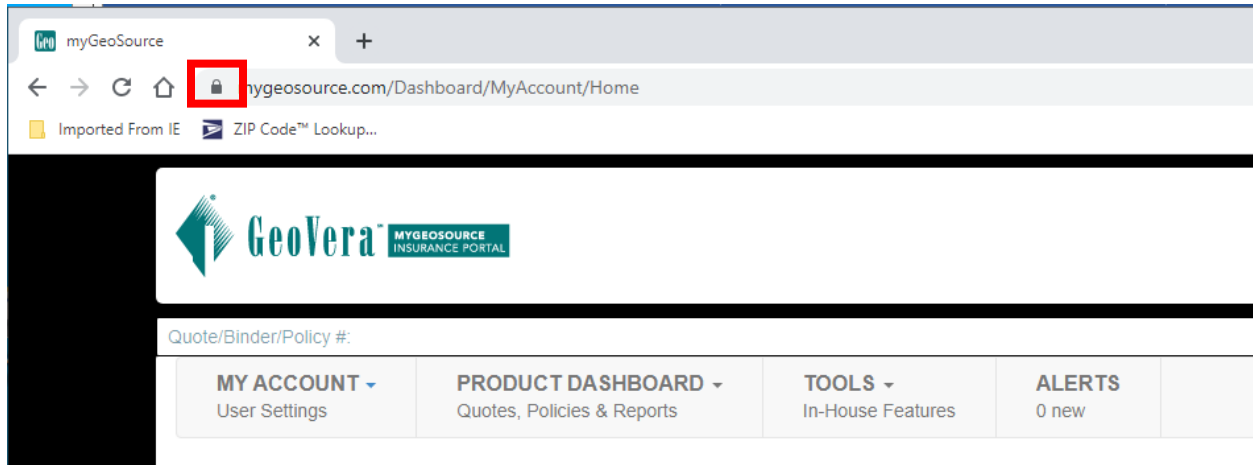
Geo myGeoSource ×
+
mygeosource.com/Dashboard/MyAccount/Home
Imported From IE
ZIP Code™ Lookup...

GeoVera™ MYGEOSOURCE INSURANCE PORTAL

Quote/Binder/Policy #:

MY ACCOUNT
User Settings

PRODUCT DASHBOARD
Quotes, Policies & Reports

TOOLS
In-House Features

ALERTS
0 new